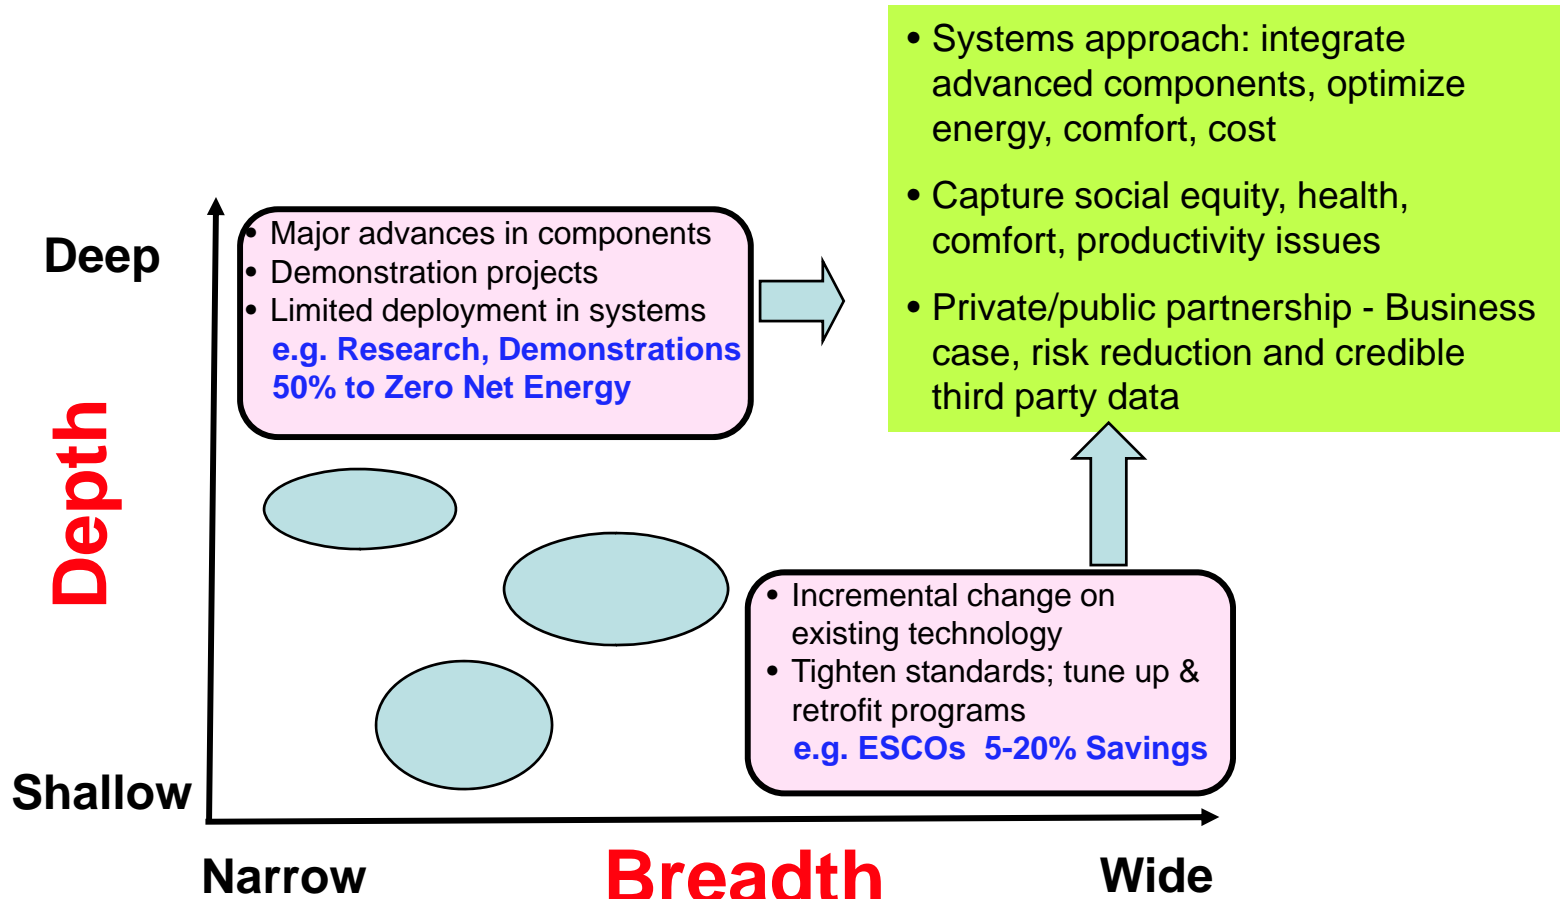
Deep

Depth

Shallow

• Major advances in components
• Demonstration projects
• Limited deployment in systems
e.g. Research, Demonstrations 50% to Zero Net Energy

• Systems approach: integrate advanced components, optimize energy, comfort, cost
• Capture social equity, health, comfort, productivity issues
• Private/public partnership - Business case, risk reduction and credible third party data

• Incremental change on existing technology
• Tighten standards; tune up & retrofit programs
e.g. ESCOs 5-20% Savings

Narrow

Breadth

Wide